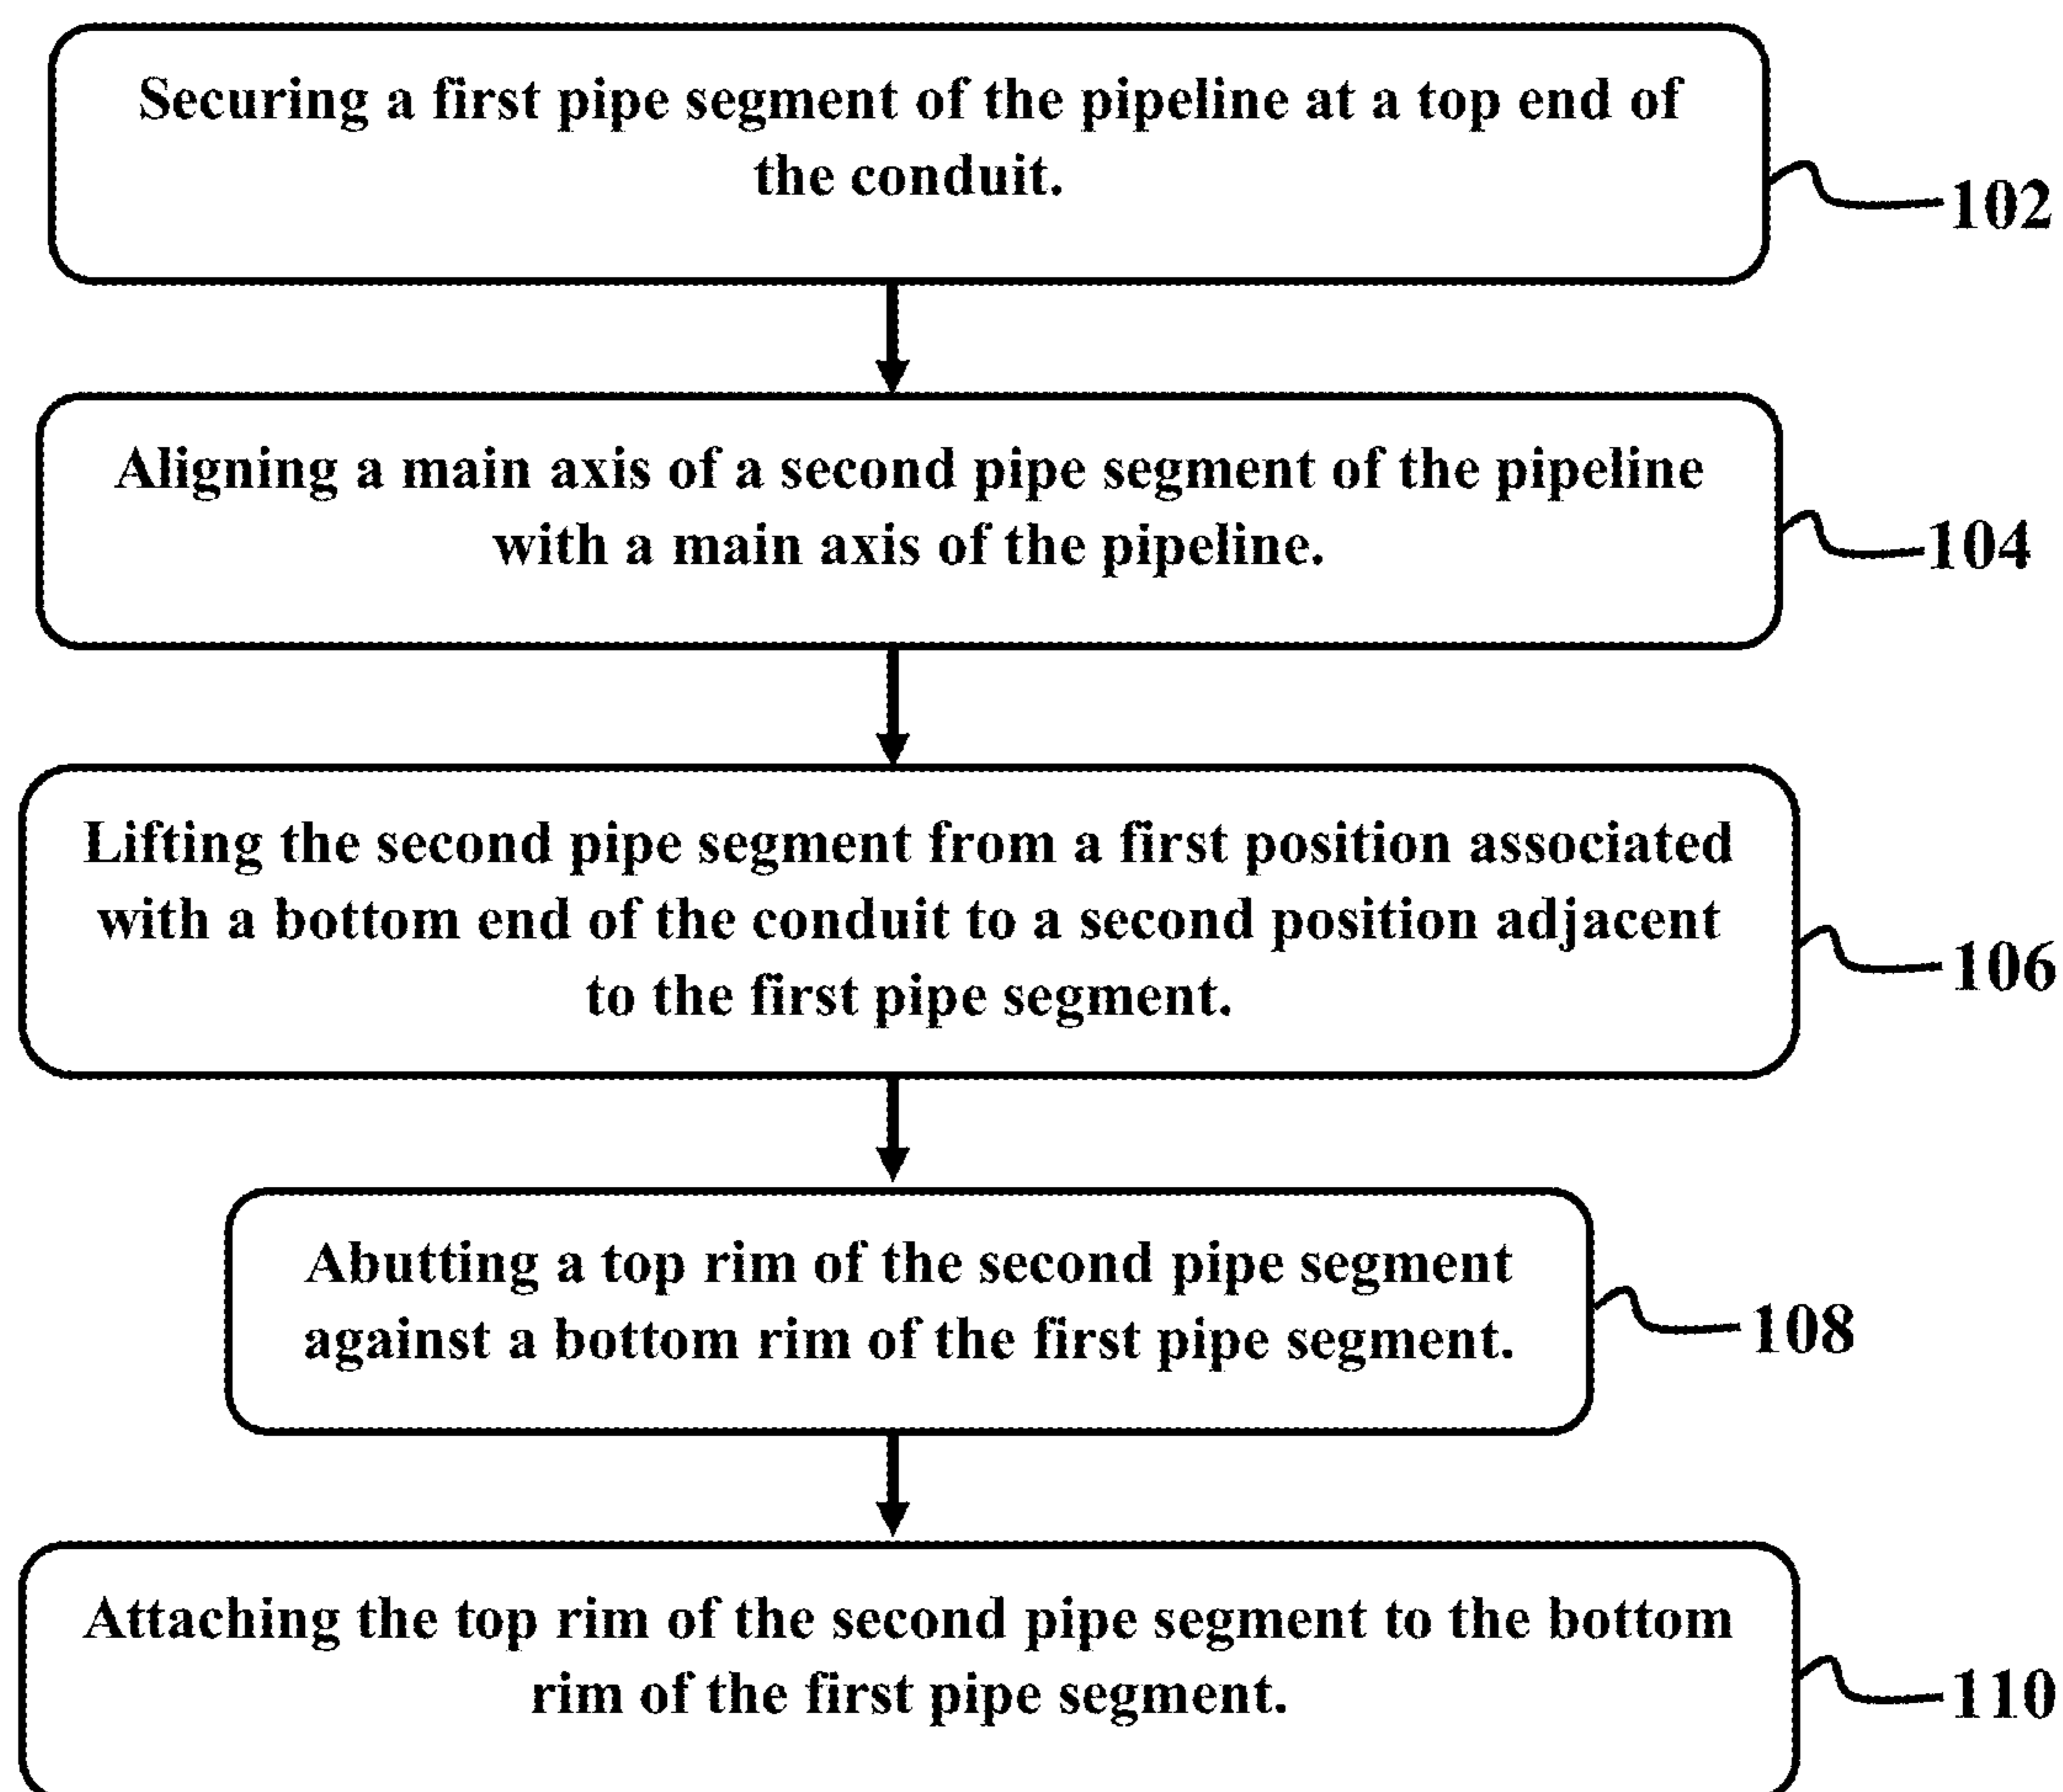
Securing a first pipe segment of the pipeline at a top end of the conduit.

102

Aligning a main axis of a second pipe segment of the pipeline with a main axis of the pipeline.

104

Lifting the second pipe segment from a first position associated with a bottom end of the conduit to a second position adjacent to the first pipe segment.

106

Abutting a top rim of the second pipe segment against a bottom rim of the first pipe segment.

108

Attaching the top rim of the second pipe segment to the bottom rim of the first pipe segment.

110